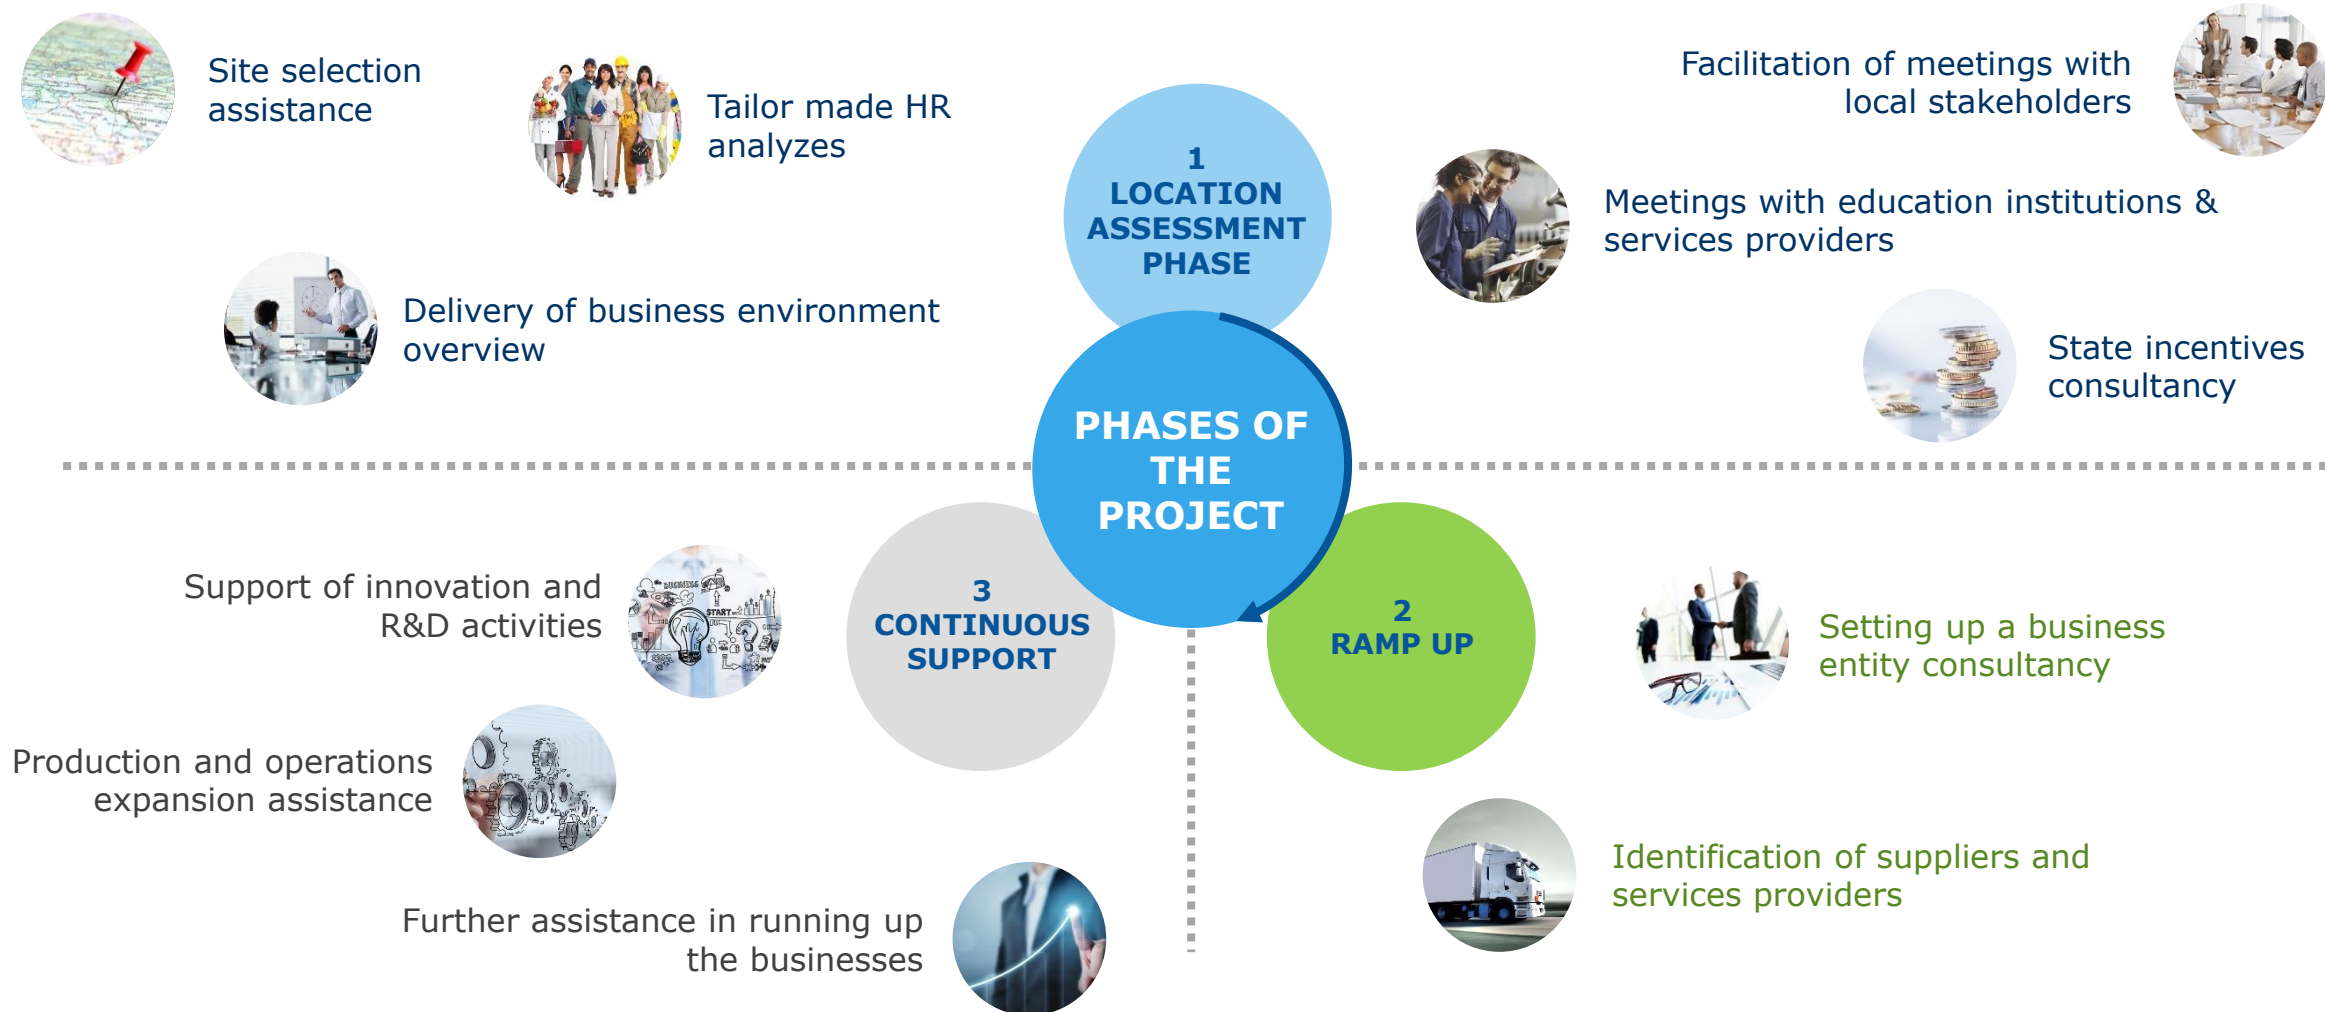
Site selection assistance

Tailor made HR analyzes

Delivery of business environment overview

1
LOCATION ASSESSMENT PHASE

Facilitation of meetings with local stakeholders

Meetings with education institutions & services providers

State incentives consultancy

PHASES OF THE PROJECT

Support of innovation and R&D activities

Production and operations expansion assistance

Further assistance in running up the businesses

3
CONTINUOUS SUPPORT

2
RAMP UP

Setting up a business entity consultancy

Identification of suppliers and services providers